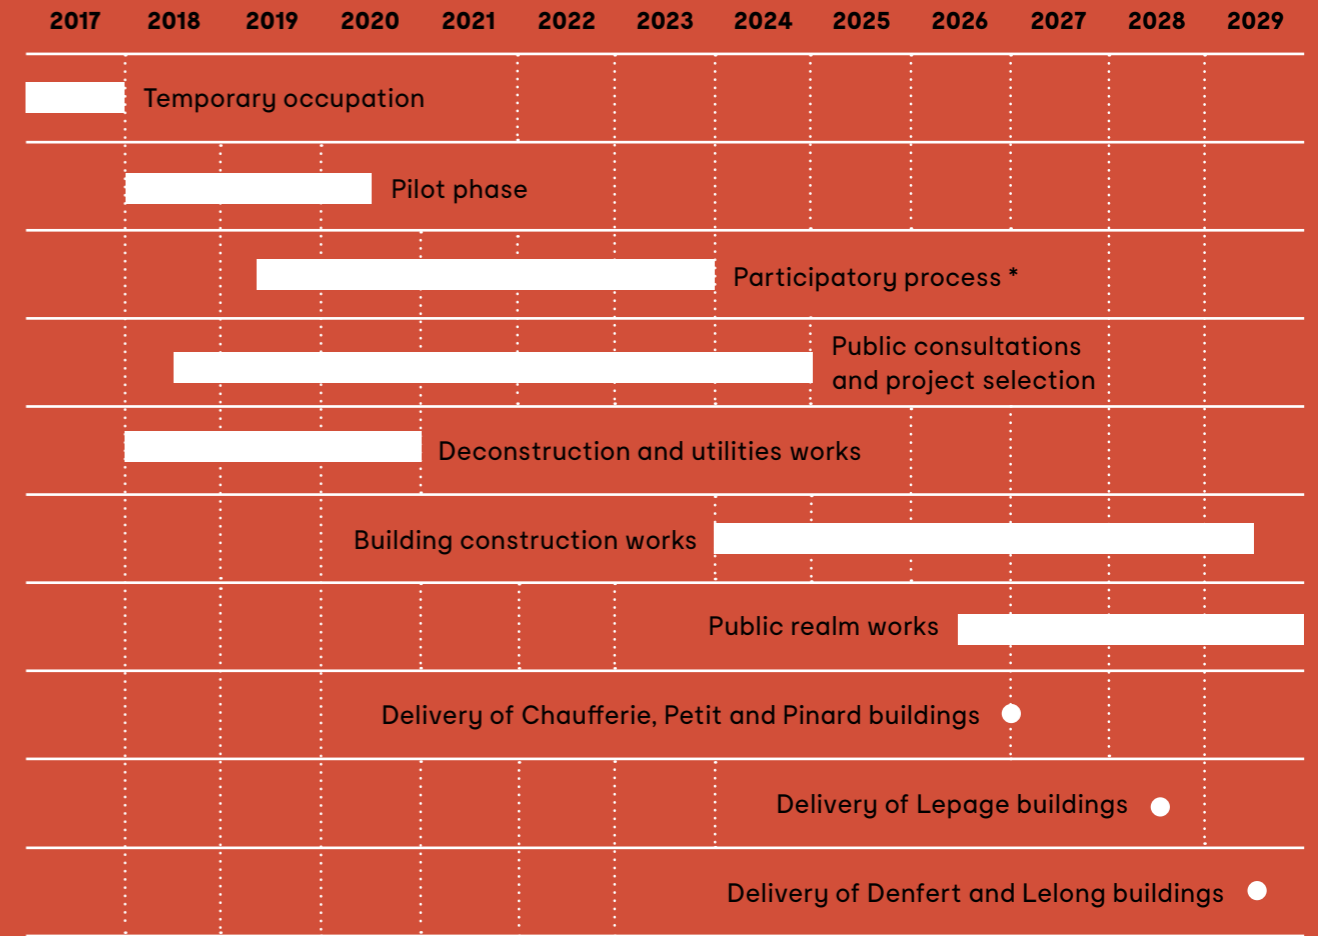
2017 2018 2019 2020 2021 2022 2023 2024 2025 2026 2027 2028 2029

Temporary occupation

Pilot phase

Participatory process *

Public consultations and project selection

Deconstruction and utilities works

Building construction works

Public realm works

Delivery of Chaufferie, Petit and Pinard buildings

Delivery of Lepage buildings

Delivery of Denfert and Lelong buildings